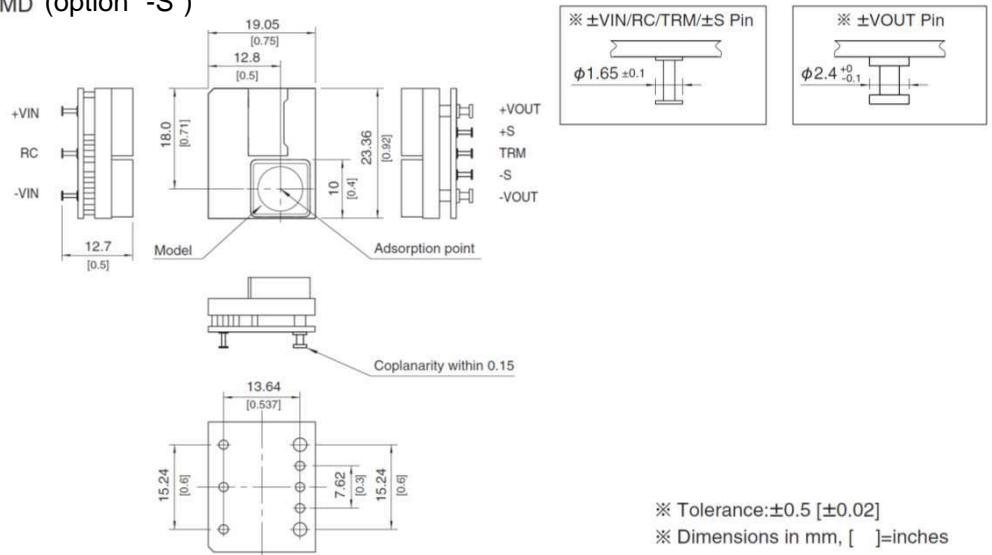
MD (option "-S")

19.05
[0.75]
12.8
[0.5]

+VIN
RC
-VIN

18.0
[0.71]

23.36
[0.92]

10
[0.4]

+VOUT
+S
TRM
-S
-VOUT

12.7
[0.5]

Model
Adsorption point

※ ±VIN/RC/TRM/±S Pin
$\phi 1.65 _{\pm 0.1}$

※ ±VOUT Pin
$\phi 2.4 ^{+0}_{-0.1}$

Coplanarity within 0.15

13.64
[0.537]

15.24
[0.6]

7.62
[0.3]

15.24
[0.6]

※ Tolerance:±0.5 [±0.02]
※ Dimensions in mm, [ ]=inches